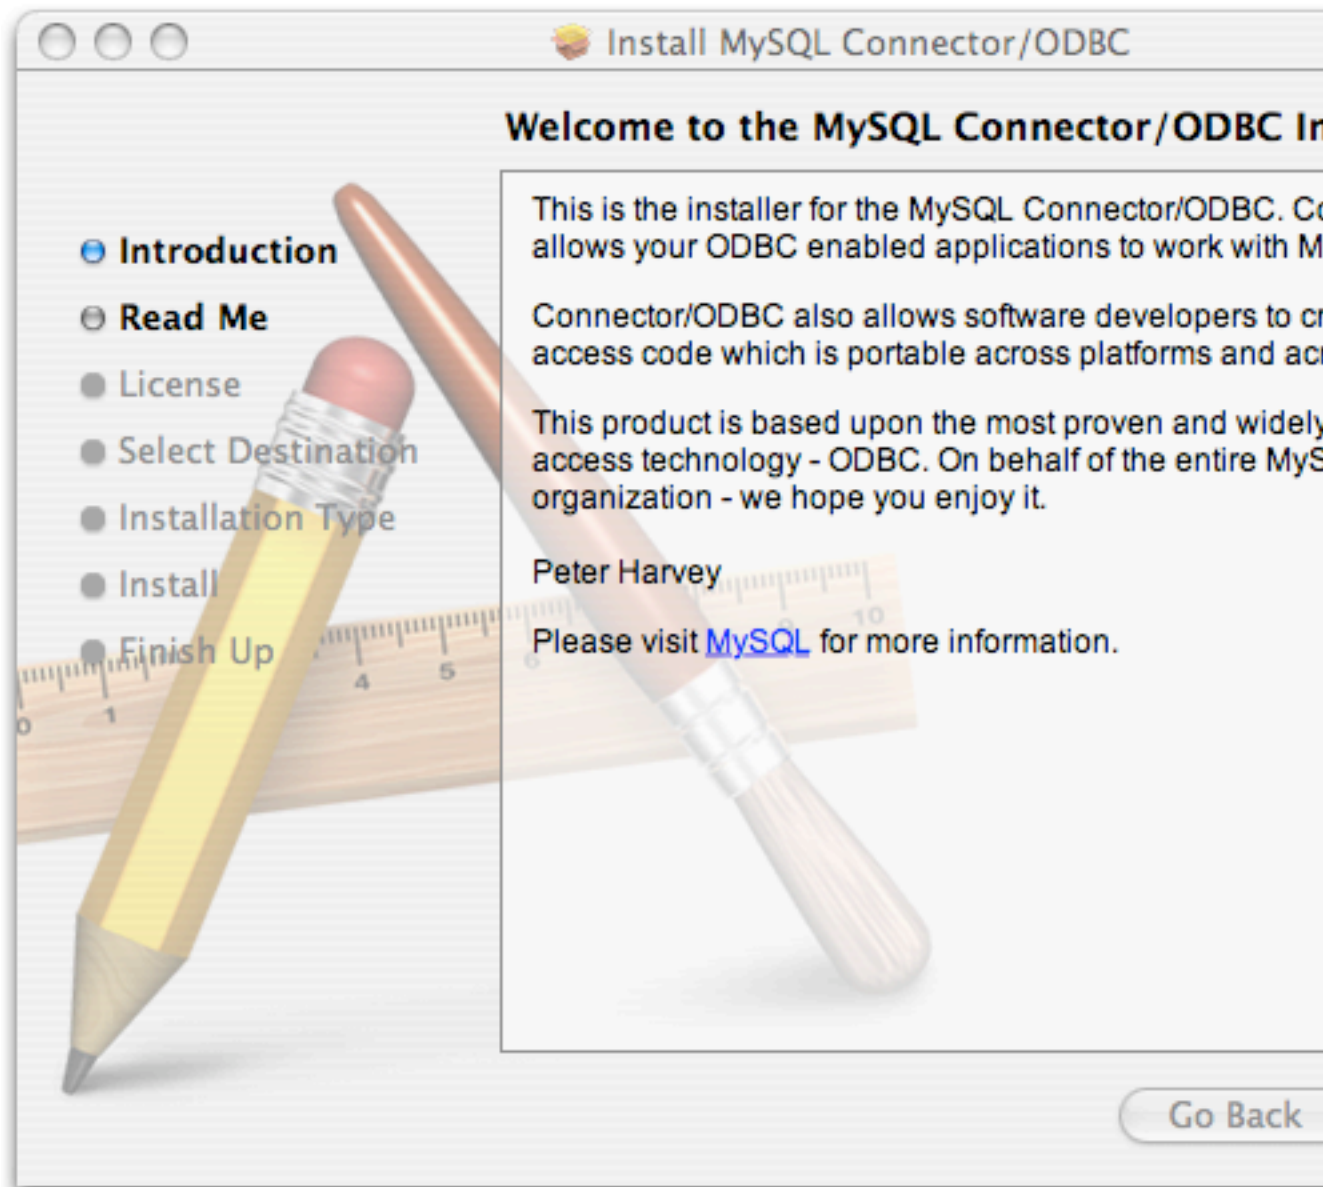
Install MySQL Connector/ODBC

Welcome to the MySQL Connector/ODBC In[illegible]

Introduction
Read Me
License
Select Destination
Installation Type
Install
Finish Up

This is the installer for the MySQL Connector/ODBC. Co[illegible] allows your ODBC enabled applications to work with M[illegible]

Connector/ODBC also allows software developers to cr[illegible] access code which is portable across platforms and ac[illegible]

This product is based upon the most proven and widely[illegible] access technology - ODBC. On behalf of the entire MyS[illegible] organization - we hope you enjoy it.

Peter Harvey

Please visit MySQL for more information.

Go Back